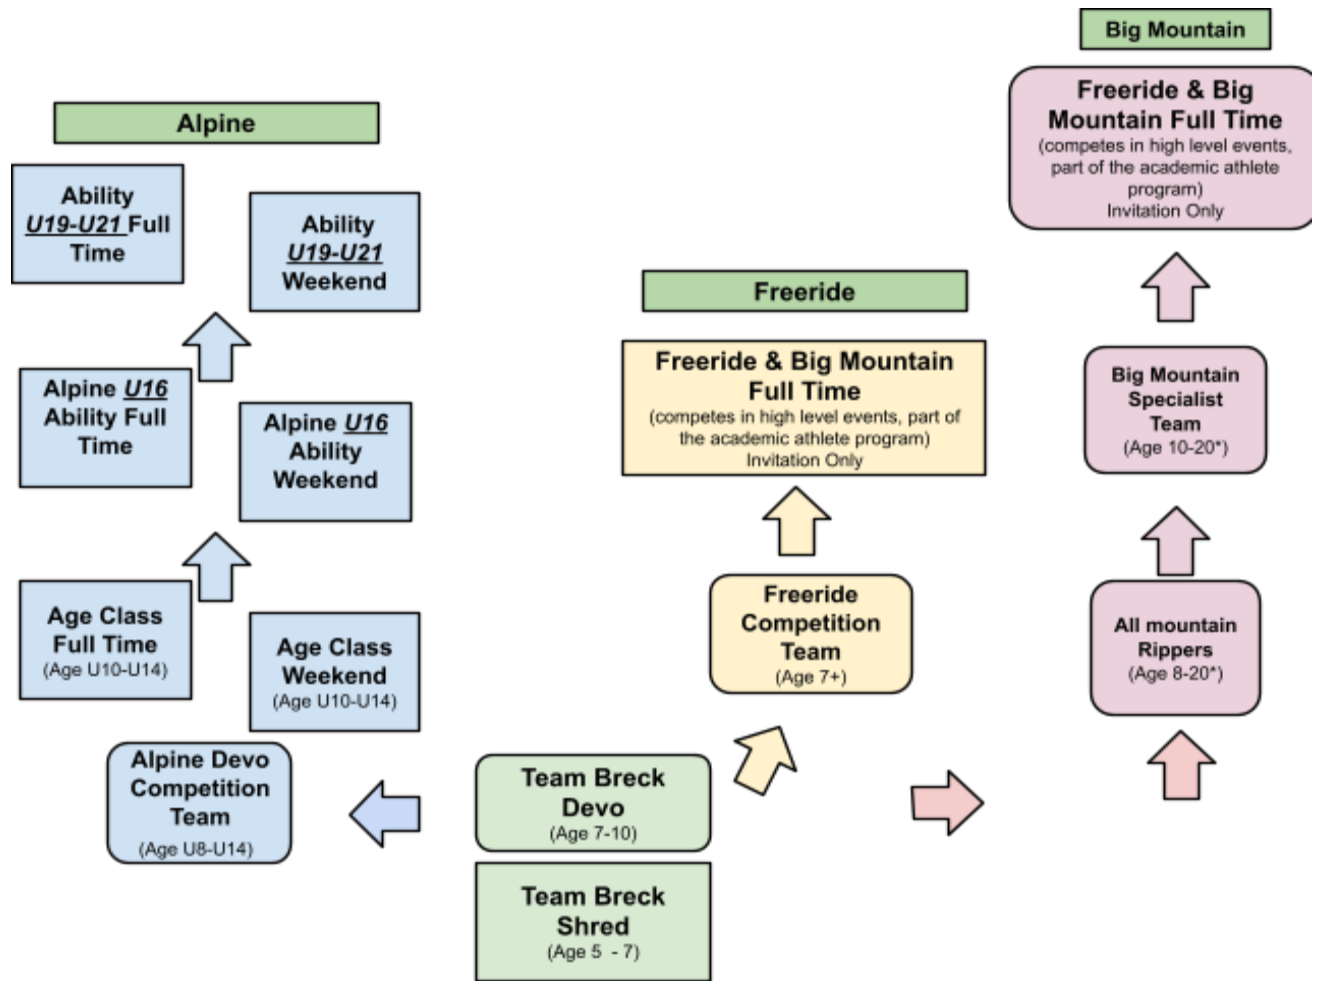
Big Mountain

Freeride & Big Mountain Full Time
(competes in high level events, part of the academic athlete program)
Invitation Only

Alpine

Ability U19-U21 Full Time

Ability U19-U21 Weekend

Alpine U16 Ability Full Time

Alpine U16 Ability Weekend

Age Class Full Time
(Age U10-U14)

Age Class Weekend
(Age U10-U14)

Alpine Devo Competition Team
(Age U8-U14)

Freeride

Freeride & Big Mountain Full Time
(competes in high level events, part of the academic athlete program)
Invitation Only

Freeride Competition Team
(Age 7+)

Big Mountain Specialist Team
(Age 10-20*)

All mountain Rippers
(Age 8-20*)

Team Breck Devo
(Age 7-10)

Team Breck Shred
(Age 5 - 7)